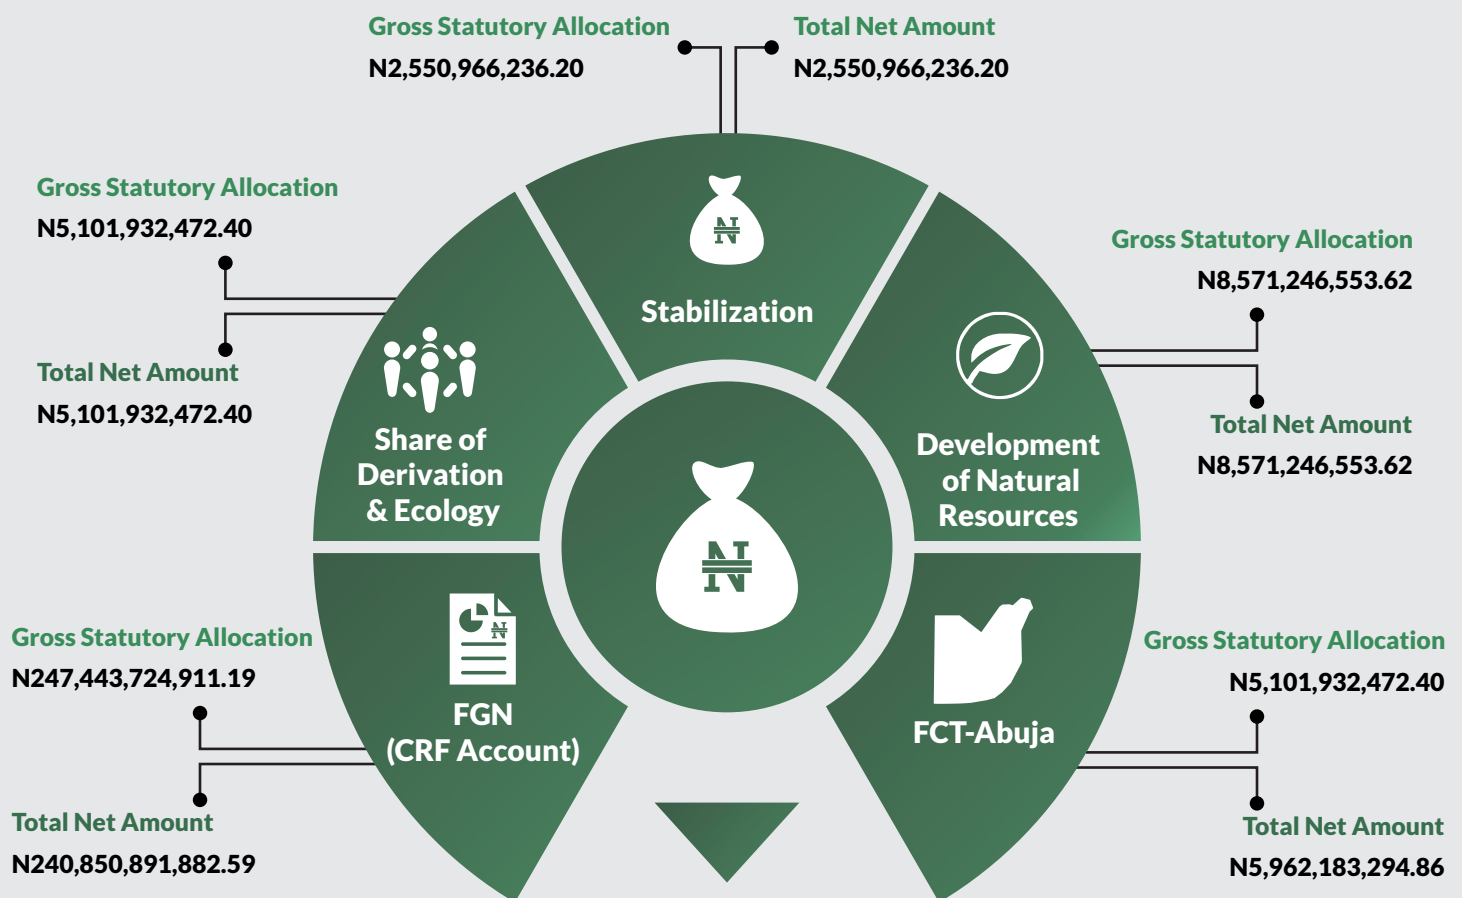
Gross Statutory Allocation
N2,550,966,236.20

Total Net Amount
N2,550,966,236.20

Gross Statutory Allocation
N5,101,932,472.40

Total Net Amount
N5,101,932,472.40

Stabilization

Share of Derivation & Ecology

Gross Statutory Allocation
N8,571,246,553.62

Total Net Amount
N8,571,246,553.62

Development of Natural Resources

₦

₦

Gross Statutory Allocation
N247,443,724,911.19

Total Net Amount
N240,850,891,882.59

₦

FGN (CRF Account)

FCT-Abuja

Gross Statutory Allocation
N5,101,932,472.40

Total Net Amount
N5,962,183,294.86